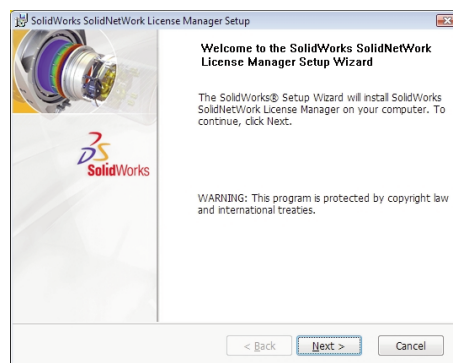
SolidWorks SolidNetWork License Manager Setup

Welcome to the SolidWorks SolidNetWork License Manager Setup Wizard

The SolidWorks® Setup Wizard will install SolidWorks SolidNetWork License Manager on your computer. To continue, click Next.

DS SolidWorks

WARNING: This program is protected by copyright law and international treaties.

< Back
Next >
Cancel